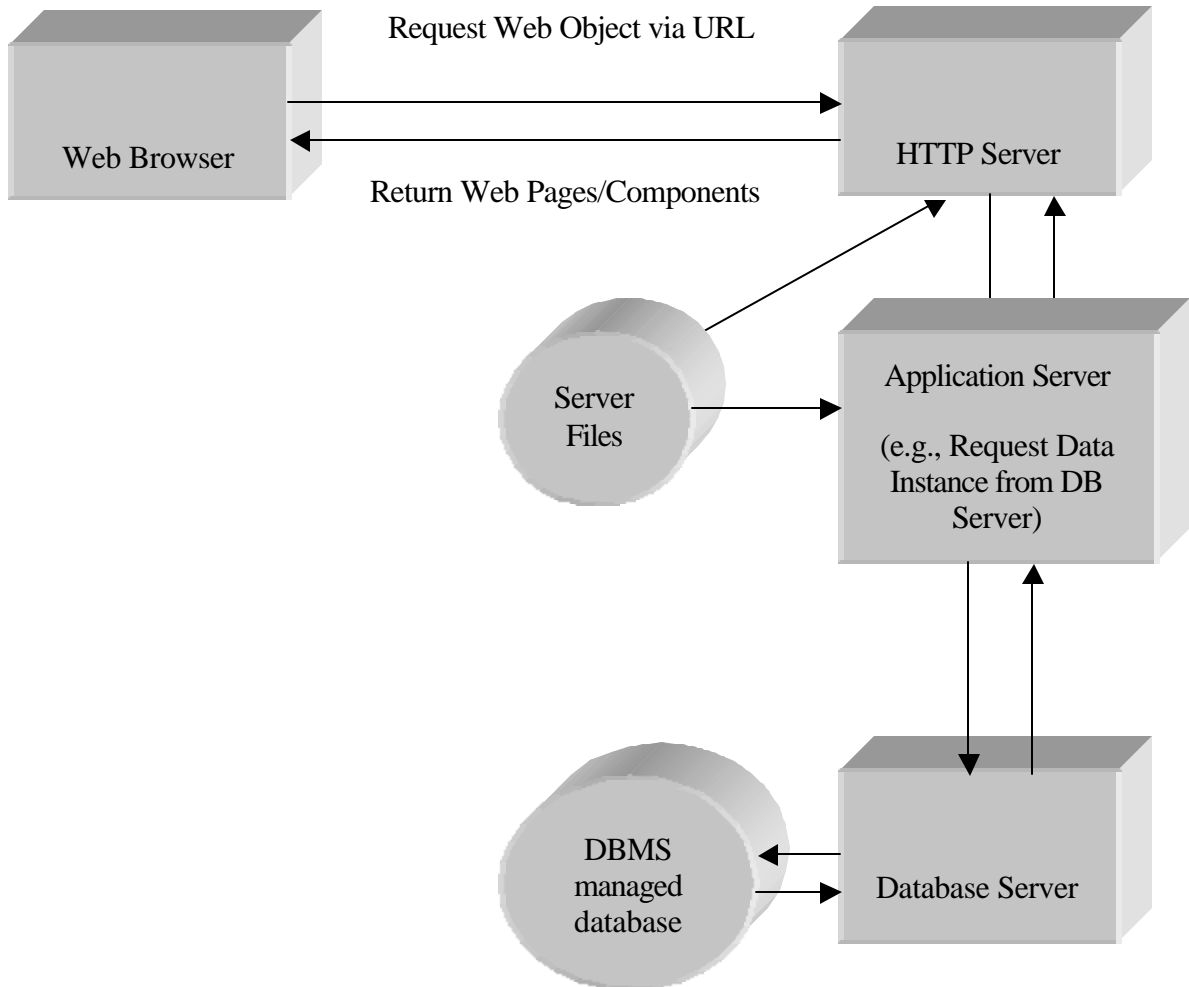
Request Web Object via URL

Web Browser

HTTP Server

Return Web Pages/Components

Server Files

Application Server

(e.g., Request Data Instance from DB Server)

DBMS managed database

Database Server